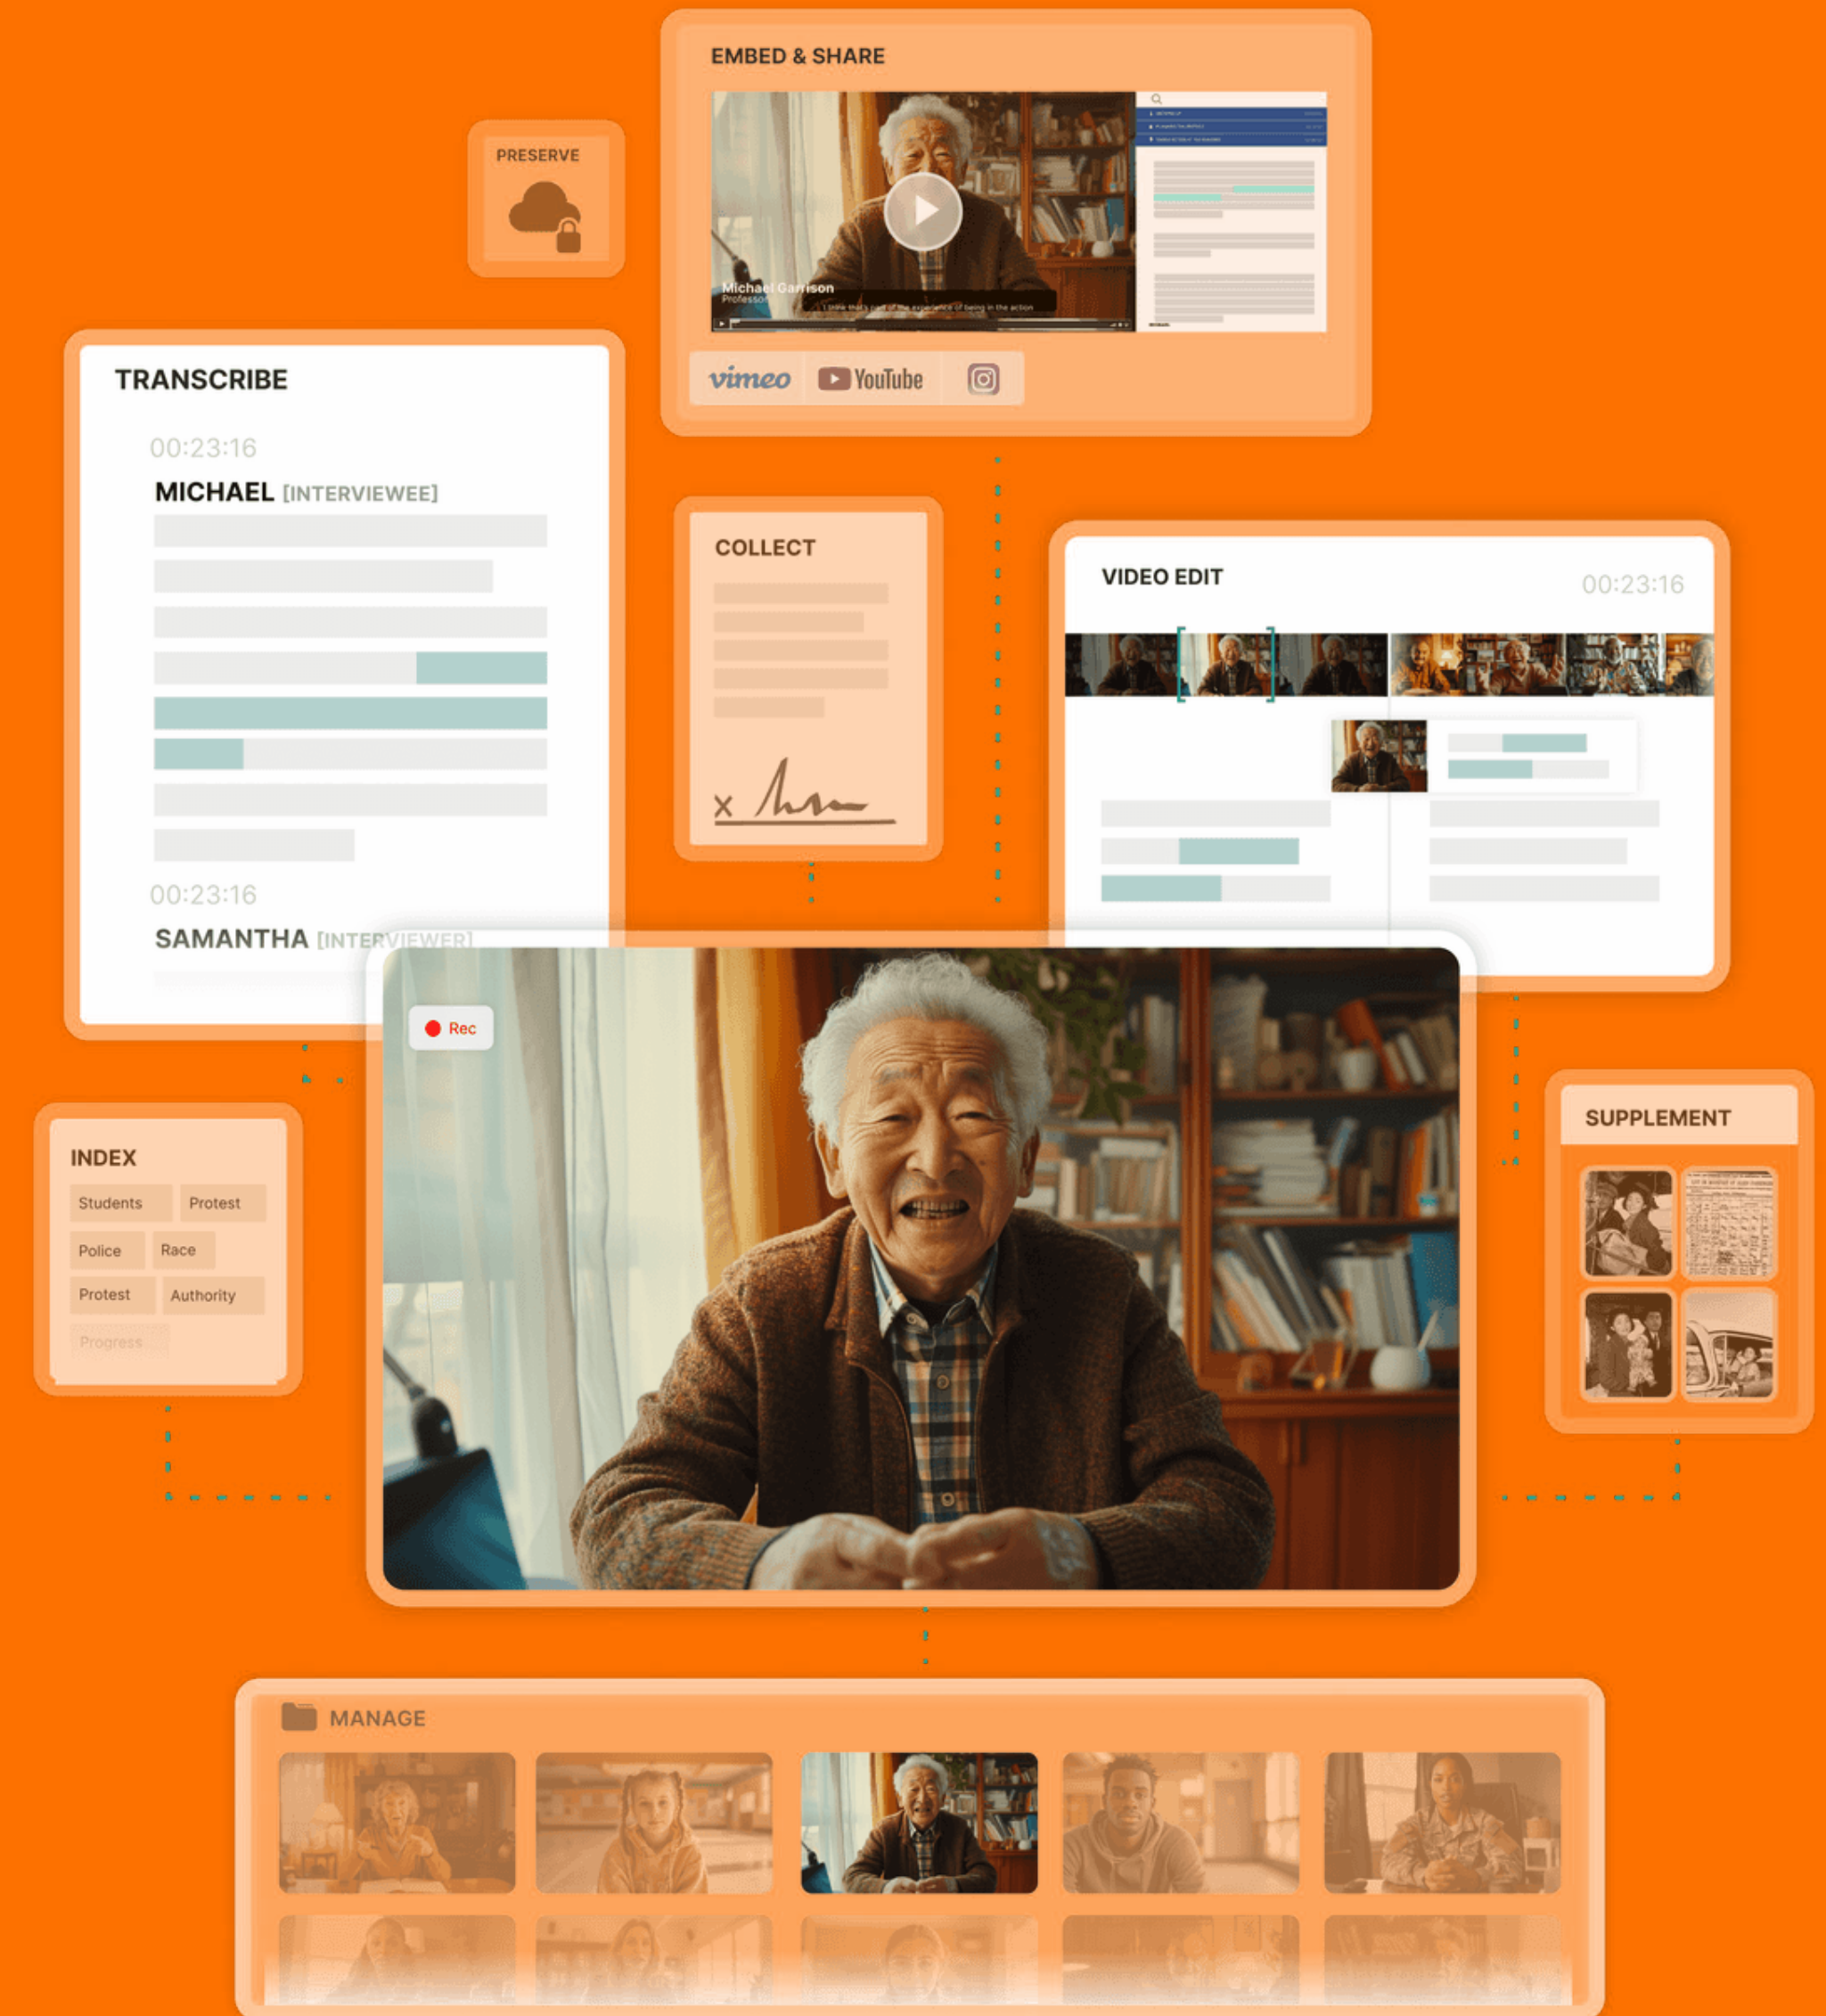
EMBED & SHARE

Michael Garrison
Professor

vimeo YouTube

PRESERVE

TRANSCRIBE

00:23:16

MICHAEL [INTERVIEWEE]

00:23:16

SAMANTHA [INTERVIEWER]

COLLECT

x

VIDEO EDIT

00:23:16

Rec

INDEX

Students
Protest
Police
Race
Protest
Authority
Progress

SUPPLEMENT

MANAGE